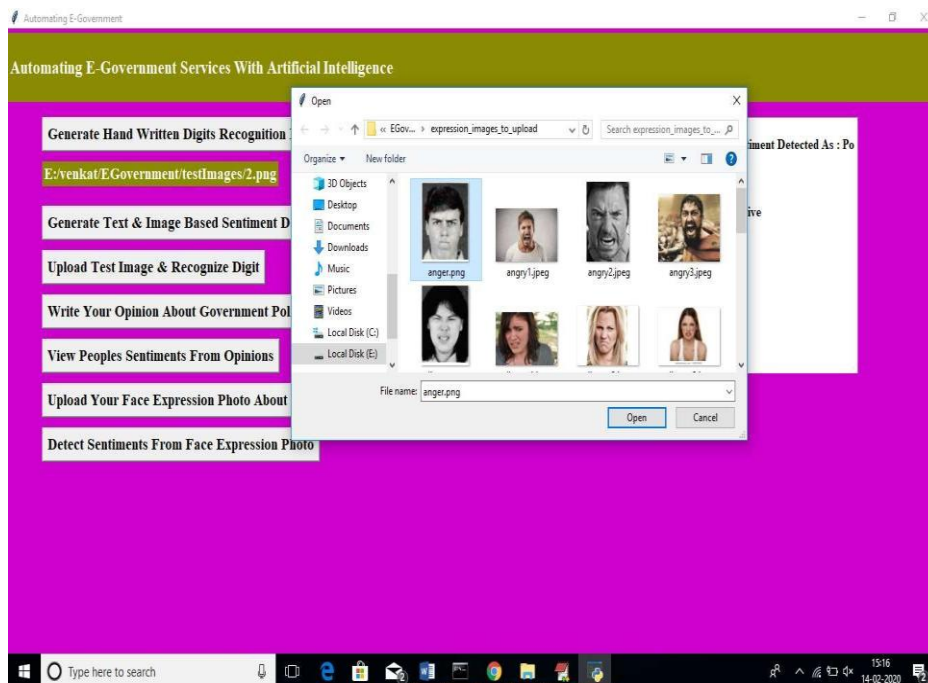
Automating E-Government

Automating E-Government Services With Artificial Intelligence

Generate Hand Written Digits Recognition

E:/venkat/EGovernment/testImages/2.png

Generate Text & Image Based Sentiment D

Upload Test Image & Recognize Digit

Write Your Opinion About Government Pol

View Peoples Sentiments From Opinions

Upload Your Face Expression Photo About

Detect Sentiments From Face Expression Photo

iment Detected As : Po

ive

Open

« EGov... › expression_images_to_upload

Search expression_images_to_...

Organize ▾ New folder

3D Objects
Desktop
Documents
Downloads
Music
Pictures
Videos
Local Disk (C:)
Local Disk (E:)

anger.png
angry1.jpeg
angry2.jpeg
angry3.jpeg

File name: anger.png

Open
Cancel

Type here to search

15:16
14-02-2020